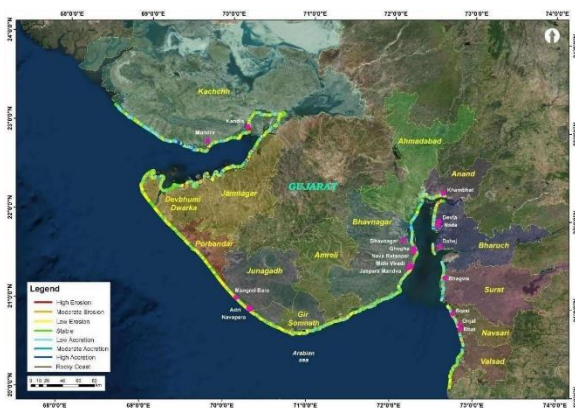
68°0'0"E
69°0'0"E
70°0'0"E
71°0'0"E
72°0'0"E
73°0'0"E
74°0'0"E
24°0'0"N
23°0'0"N
22°0'0"N
21°0'0"N
20°0'0"N

Kachchh
Mandvi
Kandla
Ahmadabad
Anand
Khambhat
GUJARAT
Jamnagar
Devbhumi Dwarka
Bhavnagar
Dahej
Bharuch
Porbandar
Amreli
Bhavnagar
Ghogha
Nava Ratanpar
Mithi Virdi
Jaspara Mandva
Junagadh
Surat
Mangrol Bara
Bhagwa
Navsari
Gir Somnath
Adri
Navapara
Valsad
Arabian sea

Legend
High Erosion
Moderate Erosion
Low Erosion
Stable
Low Accretion
Moderate Accretion
High Accretion
Rocky Coast
0 10 20 40 60 80 Km